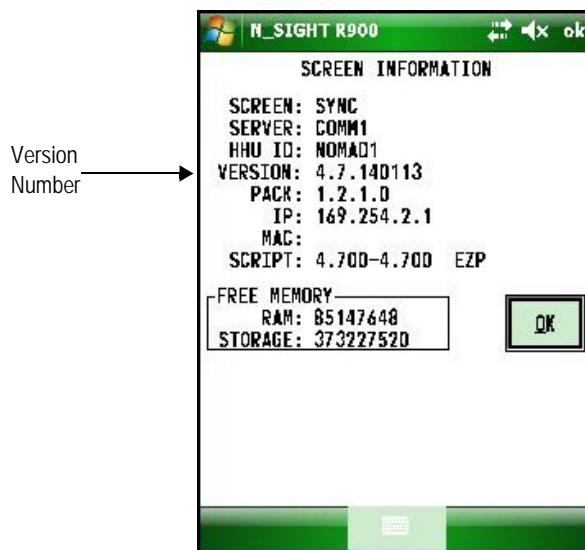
Version Number

N_SIGHT R900 ok

SCREEN INFORMATION

SCREEN: SYNC
SERVER: COMM1
HHU ID: NOMAD1
VERSION: 4.7.140113
PACK: 1.2.1.0
IP: 169.254.2.1
MAC:
SCRIPT: 4.700-4.700 EZP

FREE MEMORY
RAM: 85147648
STORAGE: 373227520

OK